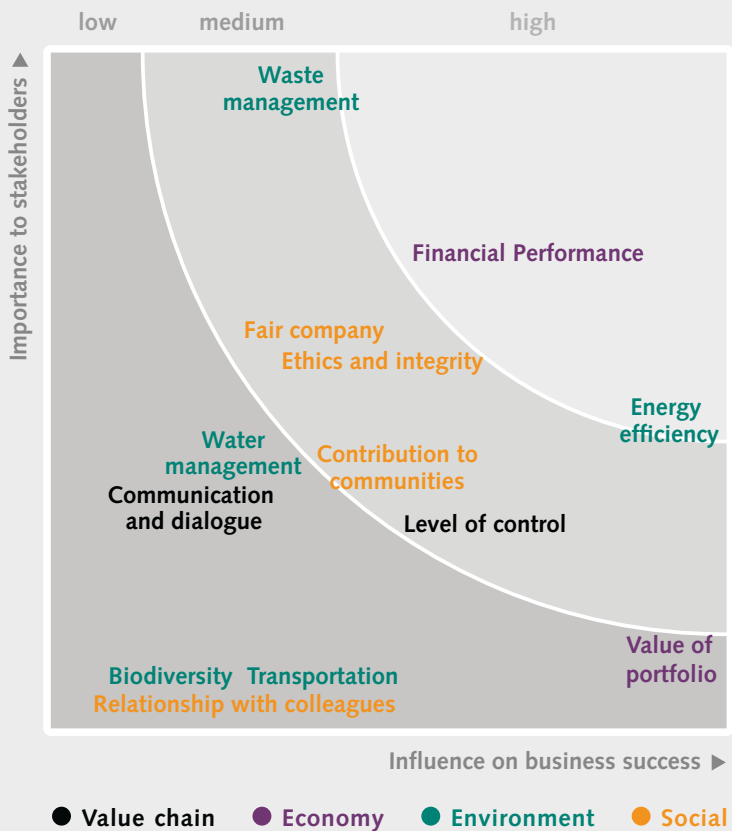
low medium high

Importance to stakeholders ▲

Waste management

Financial Performance

Fair company

Ethics and integrity

Energy efficiency

Water management

Contribution to communities

Communication and dialogue

Level of control

Value of portfolio

Biodiversity Transportation

Relationship with colleagues

Influence on business success ▶

● Value chain ● Economy ● Environment ● Social